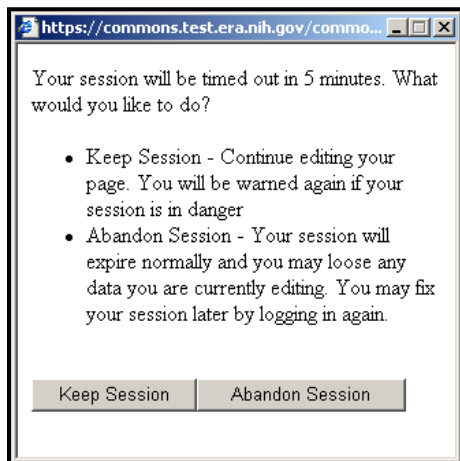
https://commons.test.era.nih.gov/commo...

Your session will be timed out in 5 minutes. What would you like to do?

- Keep Session - Continue editing your page. You will be warned again if your session is in danger
- Abandon Session - Your session will expire normally and you may loose any data you are currently editing. You may fix your session later by logging in again.

Keep Session Abandon Session